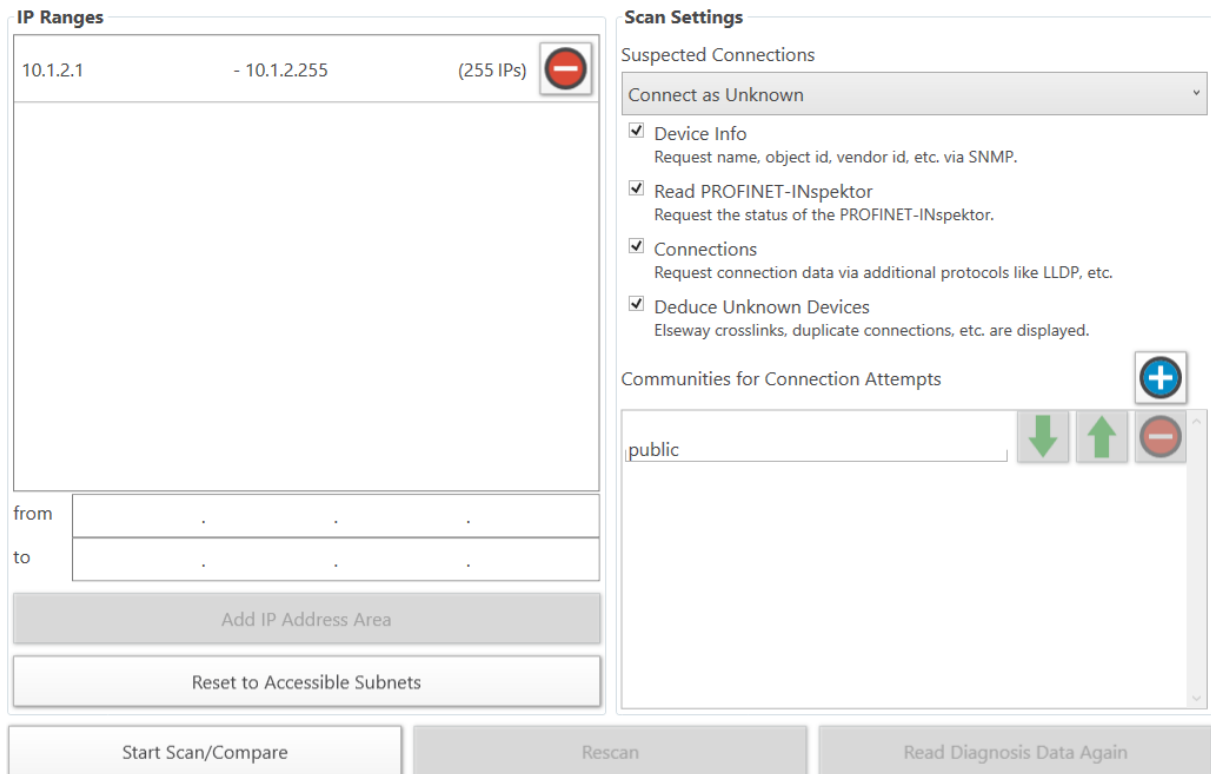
IP Ranges

10.1.2.1 - 10.1.2.255 (255 IPs)

from . . .

to . . .

Add IP Address Area

Reset to Accessible Subnets

Scan Settings

Suspected Connections

Connect as Unknown

Device Info
Request name, object id, vendor id, etc. via SNMP.

Read PROFINET-INspektor
Request the status of the PROFINET-INspektor.

Connections
Request connection data via additional protocols like LLDP, etc.

Deduce Unknown Devices
Elseway crosslinks, duplicate connections, etc. are displayed.

Communities for Connection Attempts

public

Start Scan/Compare

Rescan

Read Diagnosis Data Again